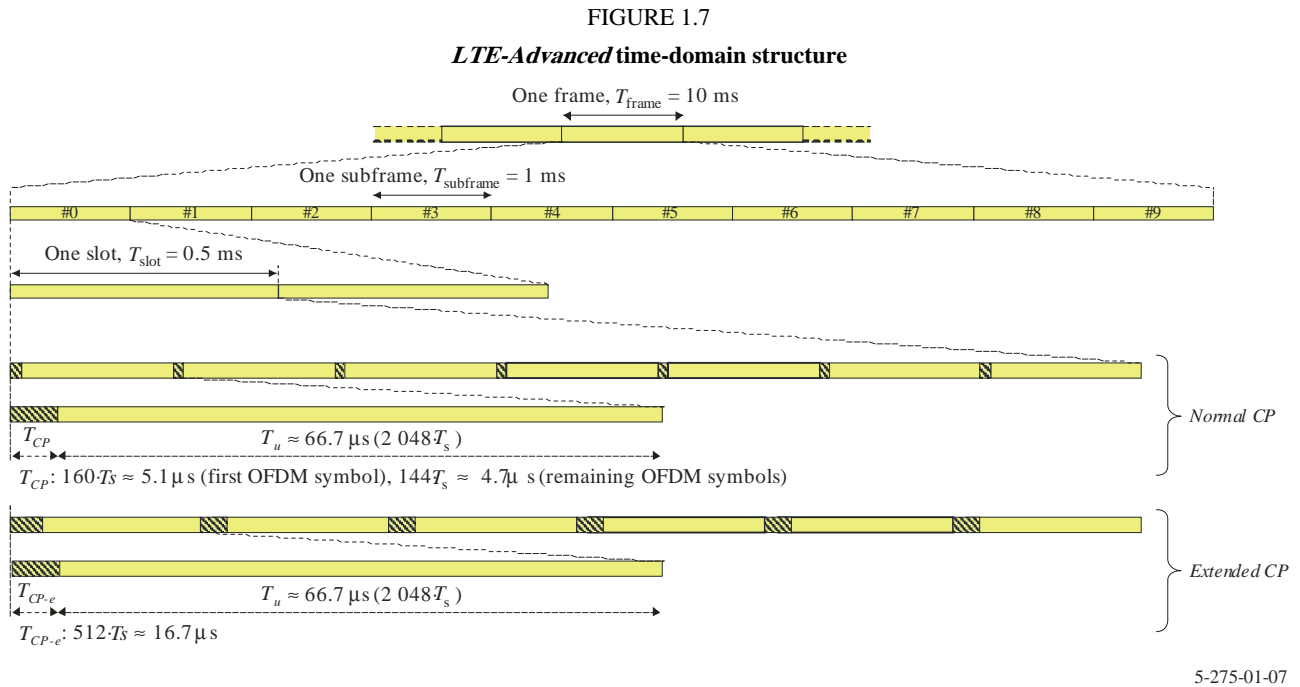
FIGURE 1.7

LTE-Advanced time-domain structure

One frame, $T_{\text{frame}} = 10$ ms

One subframe, $T_{\text{subframe}} = 1$ ms

| #0 | #1 | #2 | #3 | #4 | #5 | #6 | #7 | #8 | #9 |
|---|---|---|---|---|---|---|---|---|---|

One slot, $T_{\text{slot}} = 0.5$ ms

$T_{CP}$

$T_u \approx 66.7$ µs (2 048$T_s$)

Normal CP

$T_{CP}$: $160 \cdot T_s \approx 5.1$ µs (first OFDM symbol), $144T_s \approx 4.7$µ s (remaining OFDM symbols)

$T_{CP\text{-}e}$

$T_u \approx 66.7$ µs (2 048$T_s$)

Extended CP

$T_{CP\text{-}e}$: $512 \cdot T_s \approx 16.7$ µs

5-275-01-07